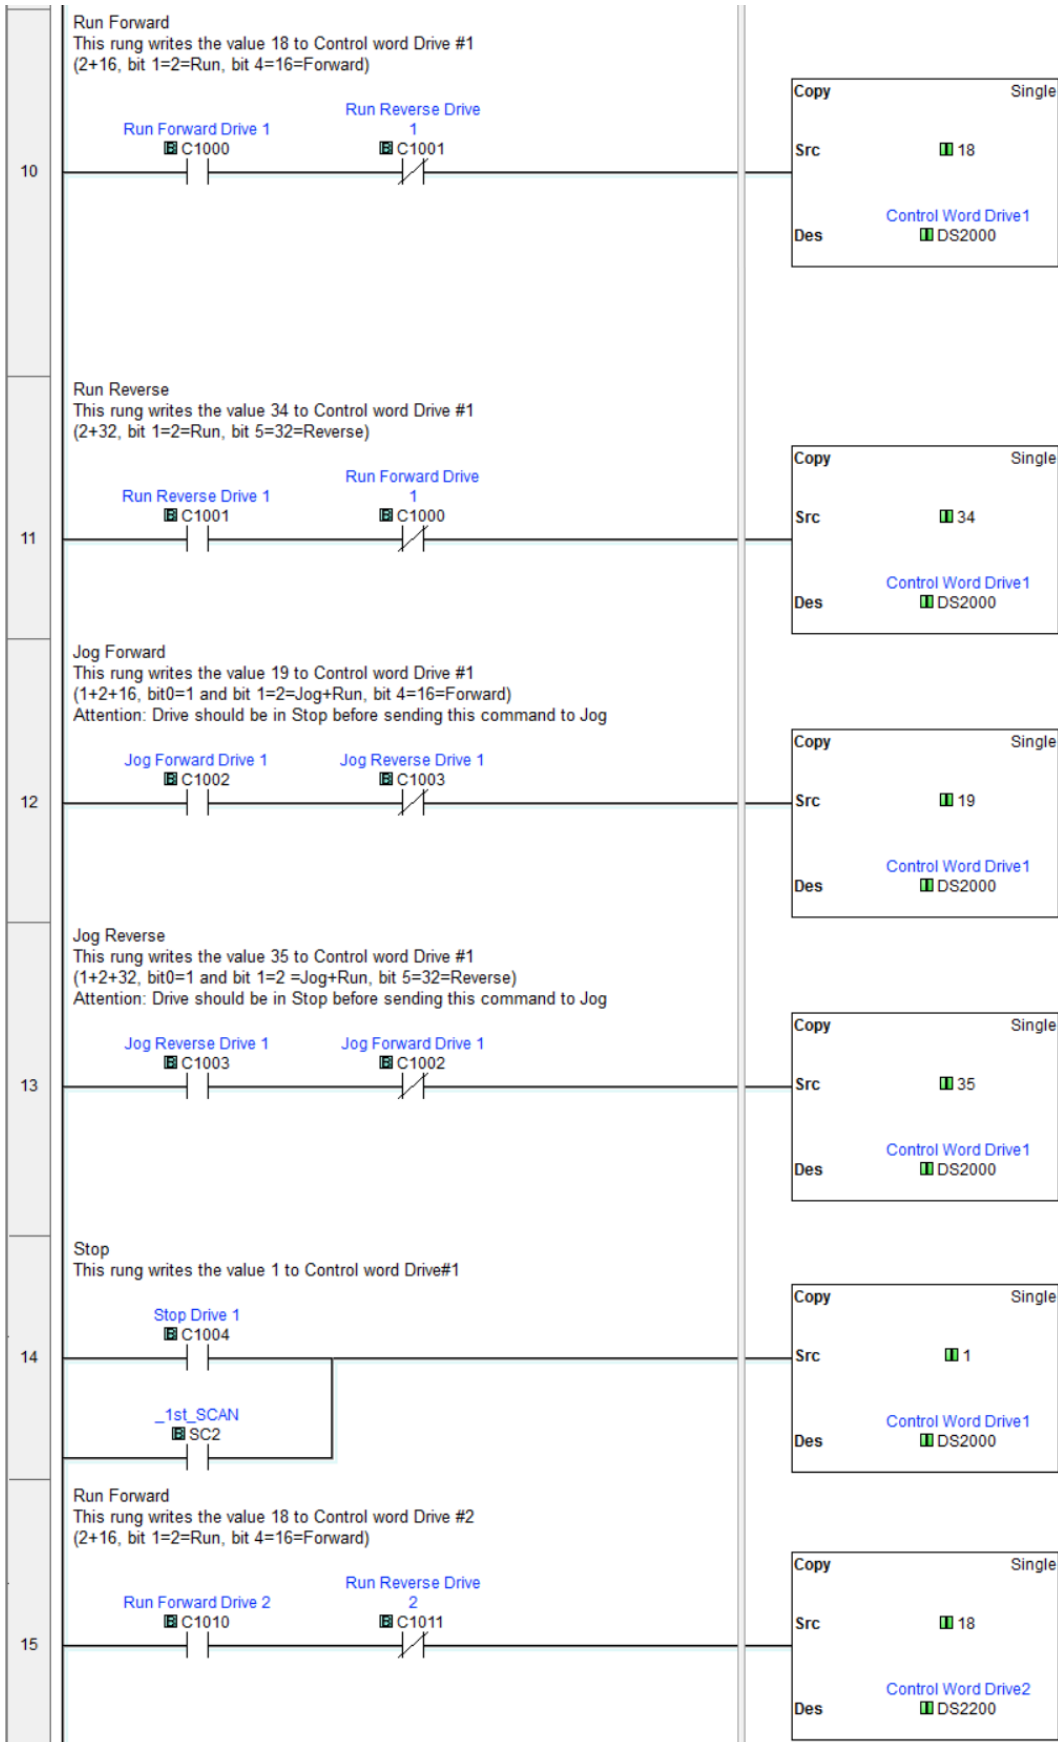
Run Forward
This rung writes the value 18 to Control word Drive #1
(2+16, bit 1=2=Run, bit 4=16=Forward)

10

Run Forward Drive 1
C1000

Run Reverse Drive 1
C1001

Copy Single
Src 18
Des Control Word Drive1
DS2000

Run Reverse
This rung writes the value 34 to Control word Drive #1
(2+32, bit 1=2=Run, bit 5=32=Reverse)

11

Run Reverse Drive 1
C1001

Run Forward Drive 1
C1000

Copy Single
Src 34
Des Control Word Drive1
DS2000

Jog Forward
This rung writes the value 19 to Control word Drive #1
(1+2+16, bit0=1 and bit 1=2=Jog+Run, bit 4=16=Forward)
Attention: Drive should be in Stop before sending this command to Jog

12

Jog Forward Drive 1
C1002

Jog Reverse Drive 1
C1003

Copy Single
Src 19
Des Control Word Drive1
DS2000

Jog Reverse
This rung writes the value 35 to Control word Drive #1
(1+2+32, bit0=1 and bit 1=2 =Jog+Run, bit 5=32=Reverse)
Attention: Drive should be in Stop before sending this command to Jog

13

Jog Reverse Drive 1
C1003

Jog Forward Drive 1
C1002

Copy Single
Src 35
Des Control Word Drive1
DS2000

Stop
This rung writes the value 1 to Control word Drive#1

14

Stop Drive 1
C1004

_1st_SCAN
SC2

Copy Single
Src 1
Des Control Word Drive1
DS2000

Run Forward
This rung writes the value 18 to Control word Drive #2
(2+16, bit 1=2=Run, bit 4=16=Forward)

15

Run Forward Drive 2
C1010

Run Reverse Drive 2
C1011

Copy Single
Src 18
Des Control Word Drive2
DS2200